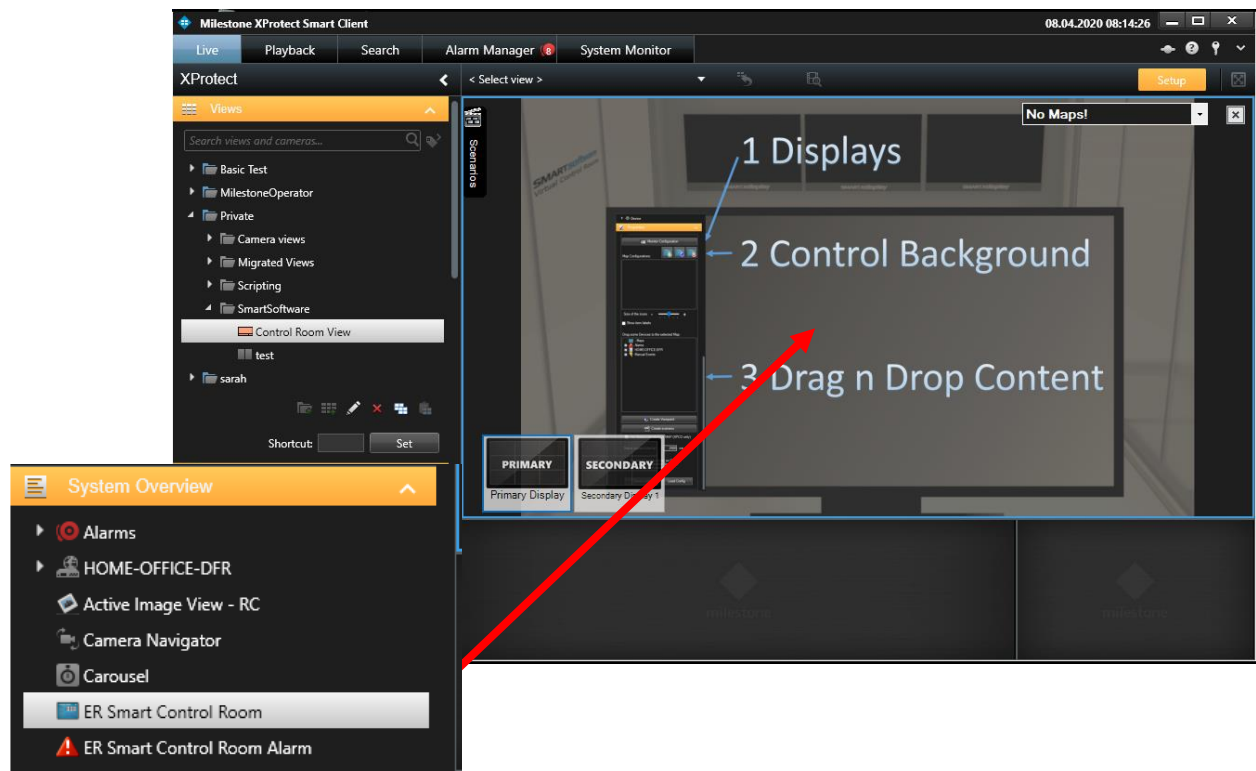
Milestone XProtect Smart Client
08.04.2020 08:14:26

Live | Playback | Search | Alarm Manager 8 | System Monitor

XProtect
< Select view >
Setup

Views
Search views and cameras...
Basic Test
MilestoneOperator
Private
Camera views
Migrated Views
Scripting
SmartSoftware
Control Room View
test
sarah

Shortcut: Set

Scenarios

No Maps!

1 Displays
2 Control Background
3 Drag n Drop Content

PRIMARY
Primary Display
SECONDARY
Secondary Display 1

System Overview
Alarms
HOME-OFFICE-DFR
Active Image View - RC
Camera Navigator
Carousel
ER Smart Control Room
ER Smart Control Room Alarm